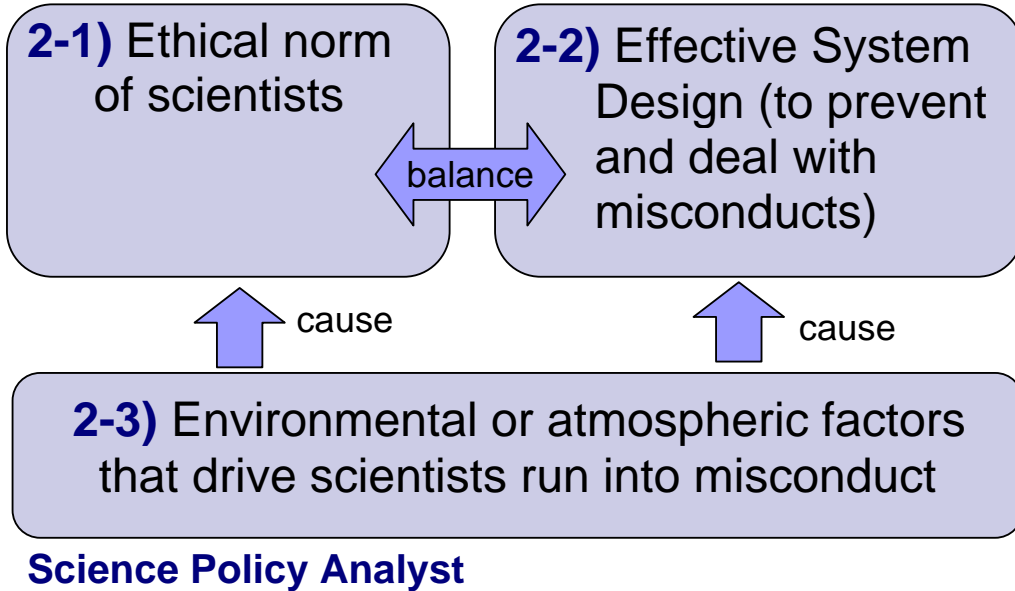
**2-1)** Ethical norm of scientists

balance

**2-2)** Effective System Design (to prevent and deal with misconducts)

cause

cause

**2-3)** Environmental or atmospheric factors that drive scientists run into misconduct

**Science Policy Analyst**